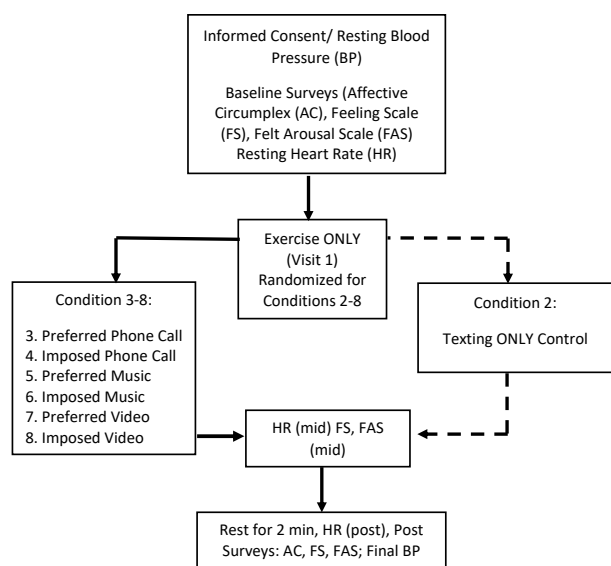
Informed Consent/ Resting Blood Pressure (BP)

Baseline Surveys (Affective Circumplex (AC), Feeling Scale (FS), Felt Arousal Scale (FAS) Resting Heart Rate (HR)

Exercise ONLY (Visit 1) Randomized for Conditions 2-8

Condition 3-8:

3. Preferred Phone Call
4. Imposed Phone Call
5. Preferred Music
6. Imposed Music
7. Preferred Video
8. Imposed Video

Condition 2:

Texting ONLY Control

HR (mid) FS, FAS (mid)

Rest for 2 min, HR (post), Post Surveys: AC, FS, FAS; Final BP